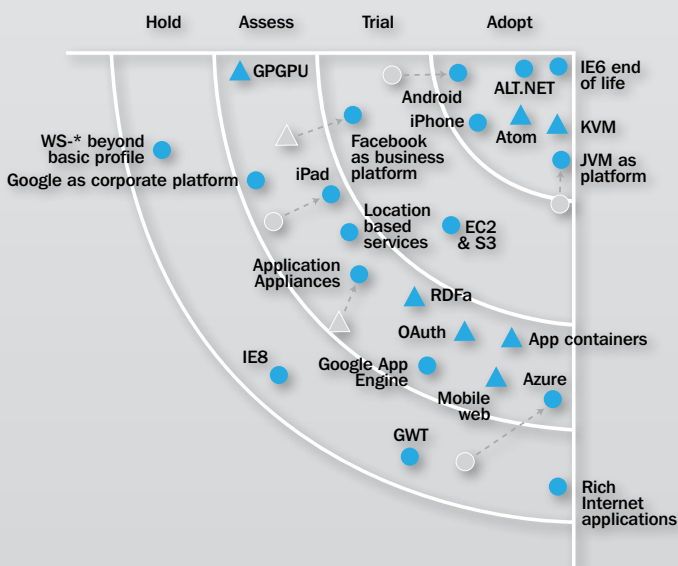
Hold
Assess
Trial
Adopt

GPGPU
Android
ALT.NET
IE6 end of life
iPhone
Atom
KVM
WS-* beyond basic profile
Facebook as business platform
JVM as platform
Google as corporate platform
iPad
Location based services
EC2 & S3
Application Appliances
RDFa
OAuth
App containers
IE8
Google App Engine
Azure
Mobile web
GWT
Rich Internet applications